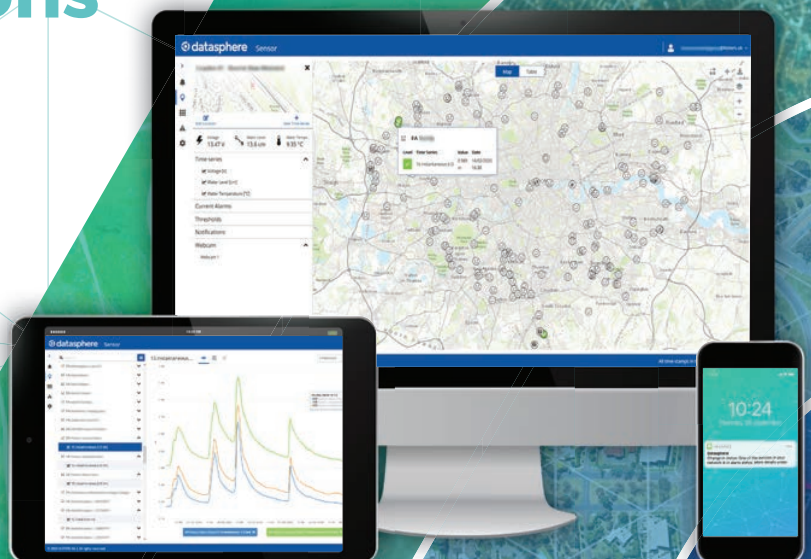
ons

datasphere Sensor

Map Table

Voltage 13.47 V

Water Level 13.6 cm

Water Temperature 9.35 °C

Time-series

Voltage (V)

Water Level (cm)

Water Temperature (°C)

Current Alarms

Thresholds

Notifications

Webcam

EA

Level Time Series Value Date

15 instantaneous

datasphere Sensor

15 instantaneous

10:24